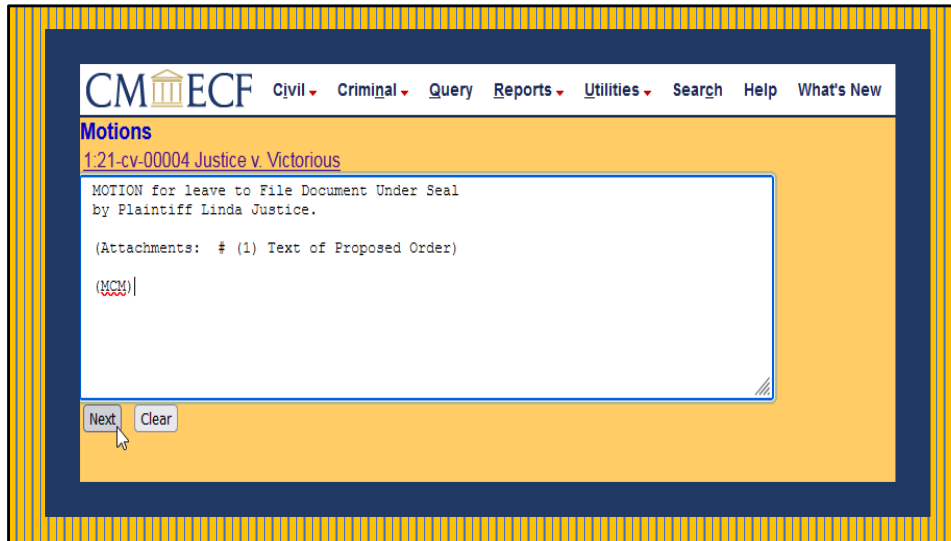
CM ECF Civil Criminal Query Reports Utilities Search Help What's New

Motions

1:21-cv-00004 Justice v. Victorious

MOTION for leave to File Document Under Seal by Plaintiff Linda Justice.

(Attachments: # (1) Text of Proposed Order)

(MCM)

Next Clear